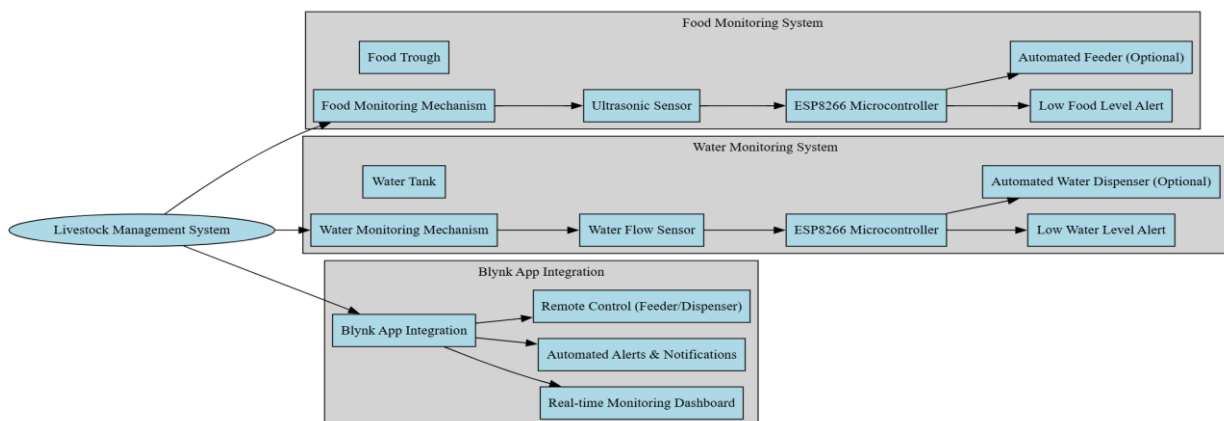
Livestock Management System

Food Monitoring System

Food Trough

Food Monitoring Mechanism

Ultrasonic Sensor

ESP8266 Microcontroller

Automated Feeder (Optional)

Low Food Level Alert

Water Monitoring System

Water Tank

Water Monitoring Mechanism

Water Flow Sensor

ESP8266 Microcontroller

Automated Water Dispenser (Optional)

Low Water Level Alert

Blynk App Integration

Blynk App Integration

Remote Control (Feeder/Dispenser)

Automated Alerts & Notifications

Real-time Monitoring Dashboard